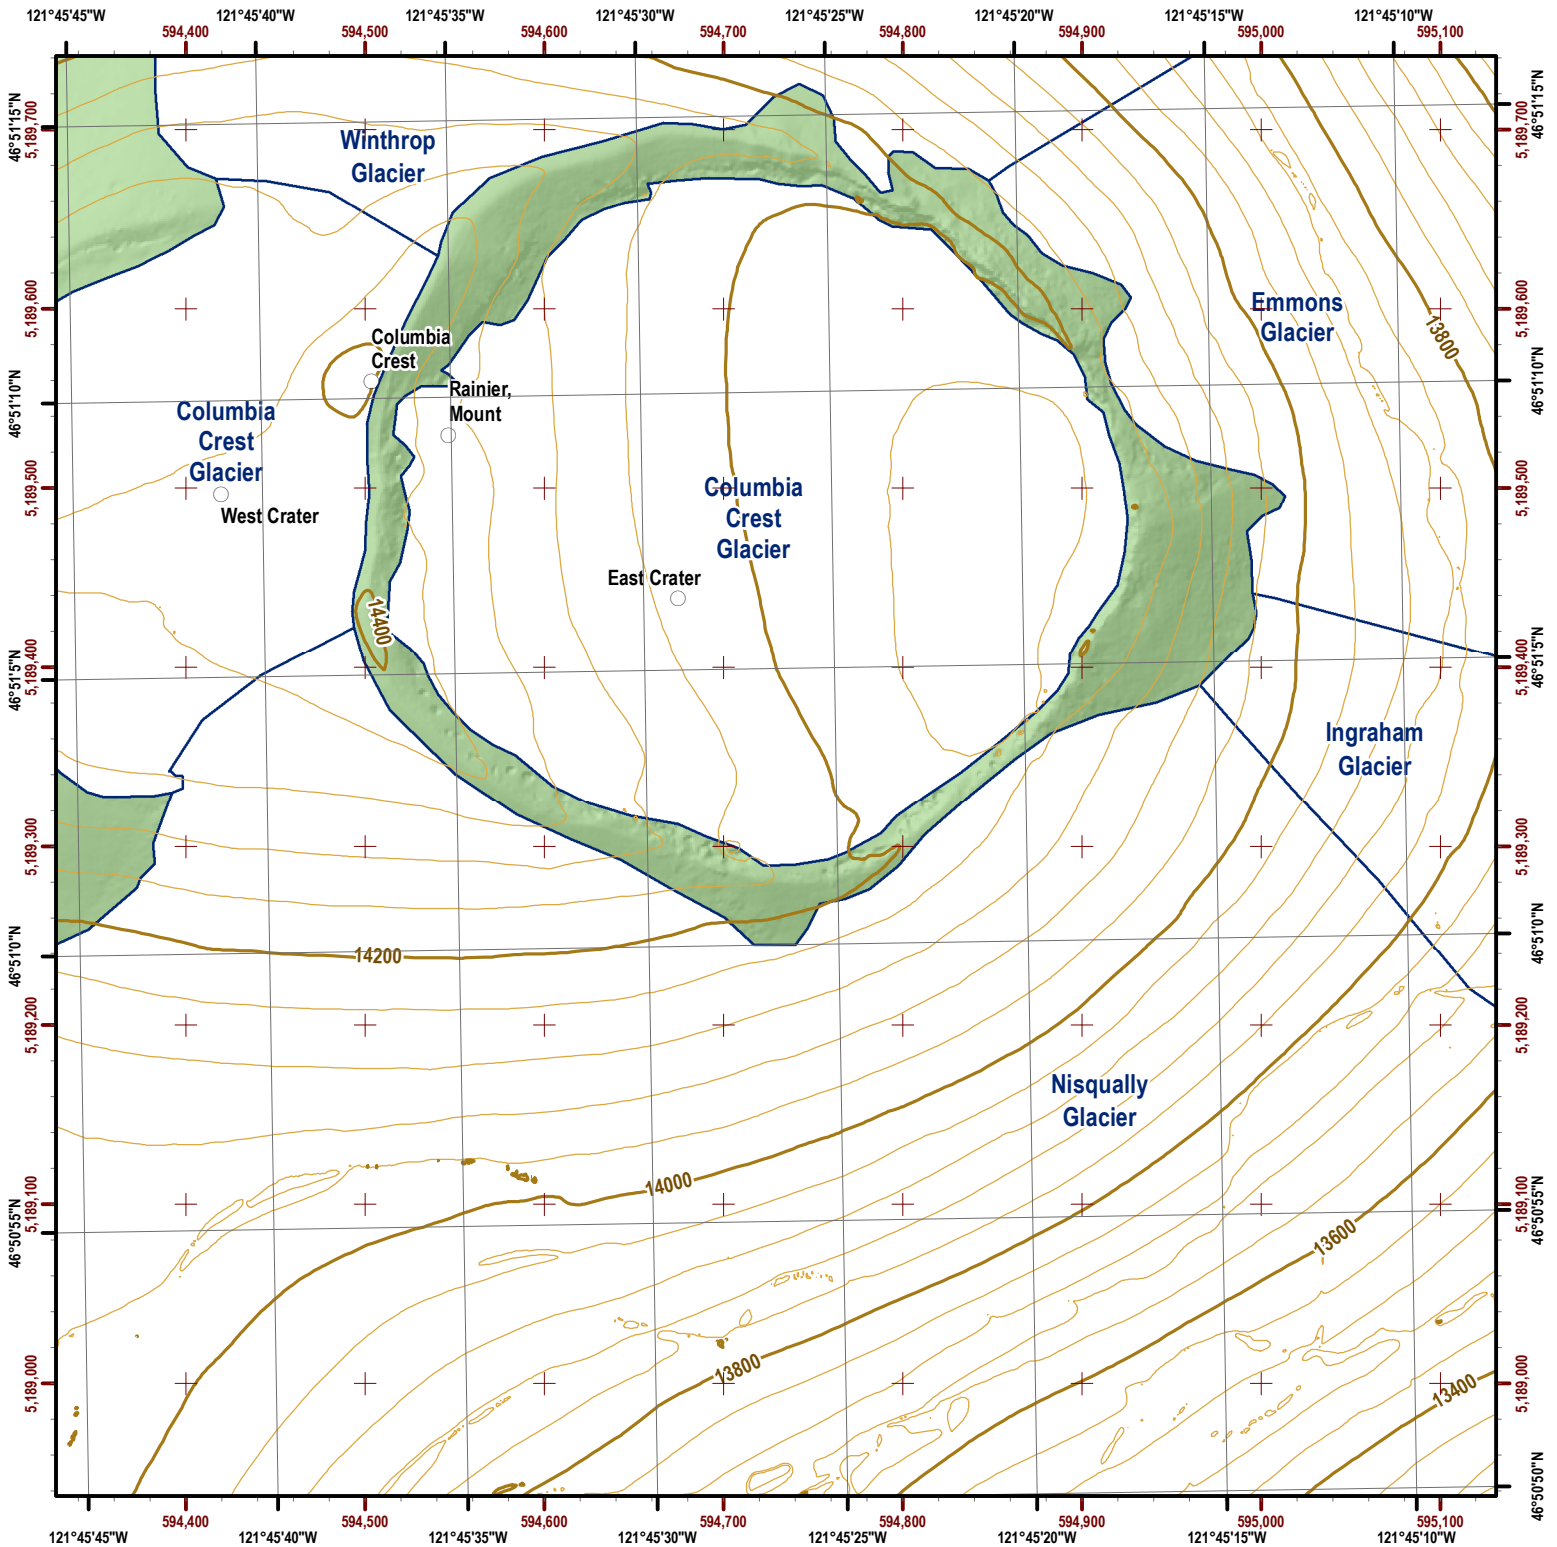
121°45'45"W 594,400 594,500 121°45'40"W 121°45'35"W 594,600 121°45'30"W 594,700 121°45'25"W 594,800 121°45'20"W 594,900 121°45'15"W 595,000 121°45'10"W 595,100

46°51'15"N 5,189,700
5,189,600
46°51'10"N
5,189,500
46°51'5"N 5,189,400
5,189,300
46°51'0"N
5,189,200
5,189,100 46°50'55"N
5,189,000

Winthrop Glacier

Columbia Crest

Rainier, Mount

Columbia Crest Glacier

West Crater

Columbia Crest Glacier

East Crater

Emmons Glacier

13800

14400

Ingraham Glacier

14200

Nisqually Glacier

14000

13600

13800

13400

121°45'45"W 594,400 121°45'40"W 594,500 121°45'35"W 594,600 121°45'30"W 594,700 121°45'25"W 594,800 121°45'20"W 594,900 121°45'15"W 595,000 121°45'10"W 595,100

46°51'15"N 5,189,700
5,189,600
46°51'10"N
5,189,500
5,189,400 46°51'5"N
5,189,300
46°51'0"N
5,189,200
5,189,100 46°50'55"N
5,189,000
46°50'50"N